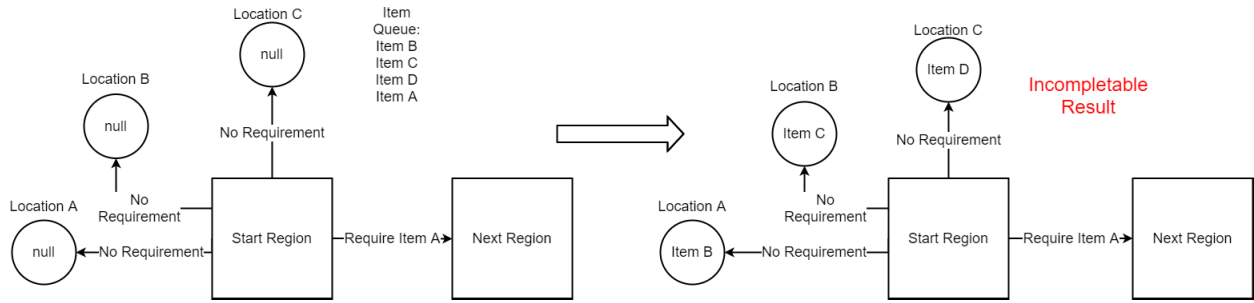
Location C

null

Item Queue: Item B Item C Item D Item A

Location B

null

No Requirement

No Requirement

Location A

null

No Requirement

Start Region

Require Item A

Next Region

Location C

Item D

Incompletable Result

Location B

Item C

No Requirement

No Requirement

Location A

Item B

No Requirement

Start Region

Require Item A

Next Region